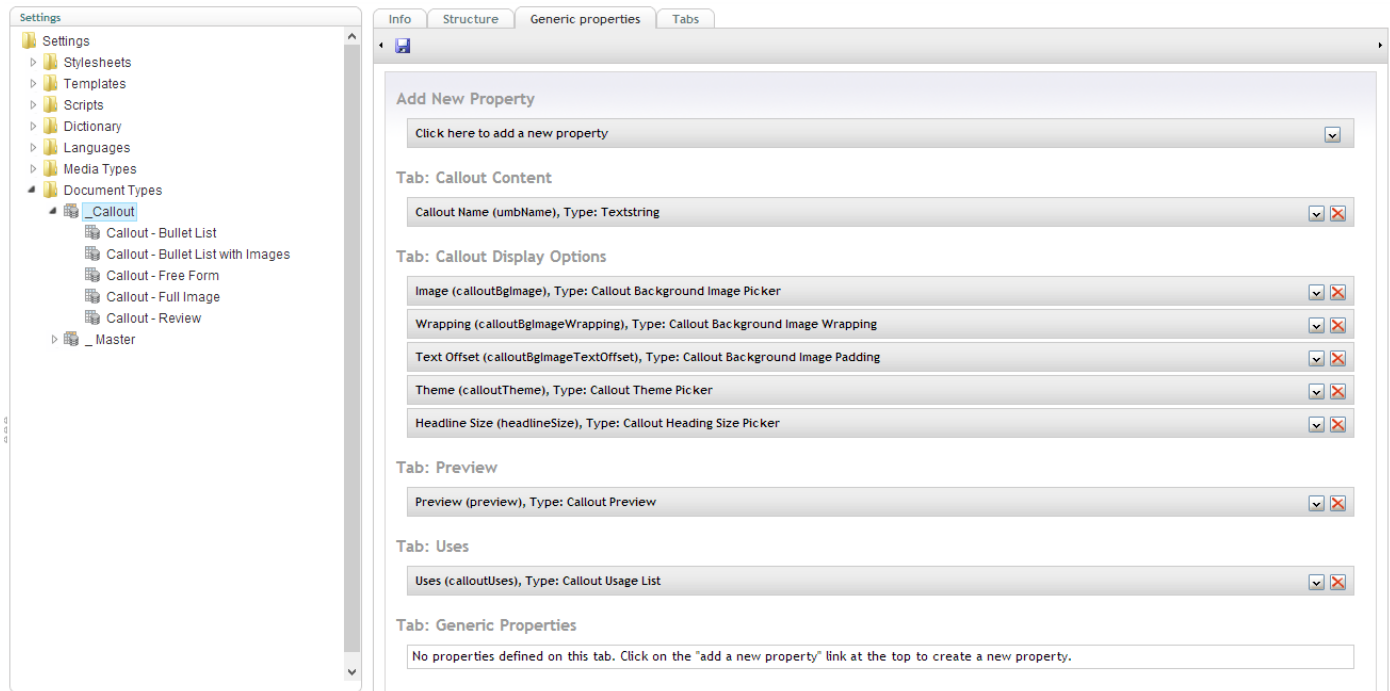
Settings

Settings
Stylesheets
Templates
Scripts
Dictionary
Languages
Media Types
Document Types
_Callout
Callout - Bullet List
Callout - Bullet List with Images
Callout - Free Form
Callout - Full Image
Callout - Review
_ Master

Info | Structure | Generic properties | Tabs

Add New Property

Click here to add a new property

Tab: Callout Content

Callout Name (umbName), Type: Textstring

Tab: Callout Display Options

Image (calloutBgImage), Type: Callout Background Image Picker

Wrapping (calloutBgImageWrapping), Type: Callout Background Image Wrapping

Text Offset (calloutBgImageTextOffset), Type: Callout Background Image Padding

Theme (calloutTheme), Type: Callout Theme Picker

Headline Size (headlineSize), Type: Callout Heading Size Picker

Tab: Preview

Preview (preview), Type: Callout Preview

Tab: Uses

Uses (calloutUses), Type: Callout Usage List

Tab: Generic Properties

No properties defined on this tab. Click on the "add a new property" link at the top to create a new property.